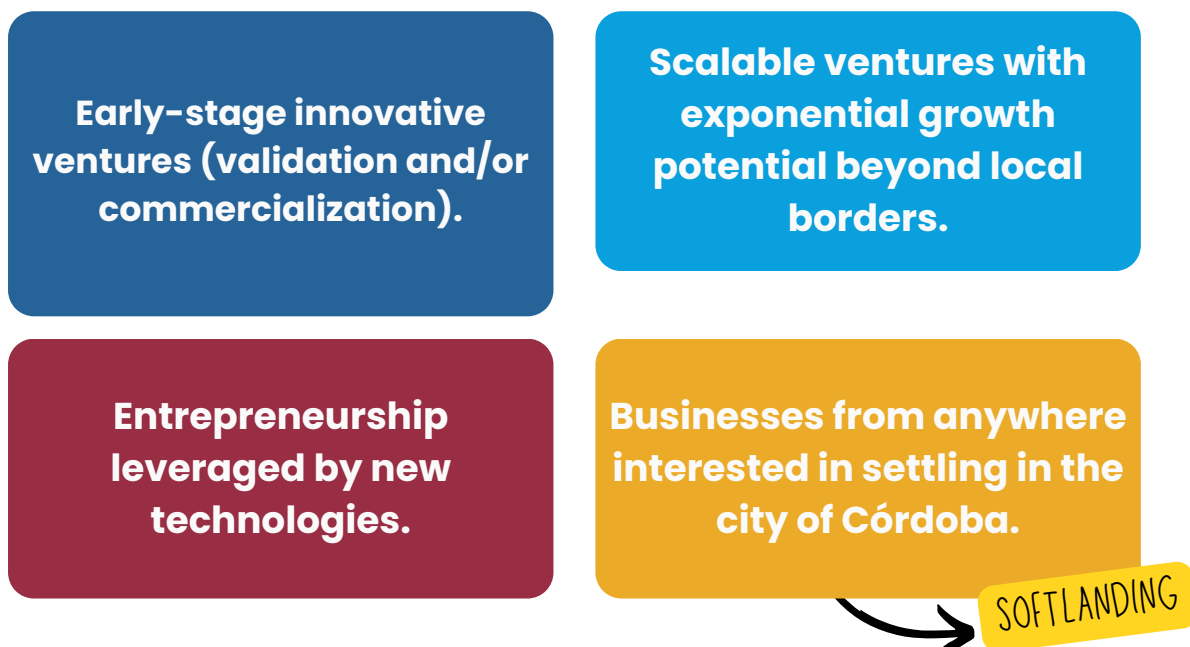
Early-stage innovative ventures (validation and/or commercialization).

Scalable ventures with exponential growth potential beyond local borders.

Entrepreneurship leveraged by new technologies.

Businesses from anywhere interested in settling in the city of Córdoba.

SOFTLANDING